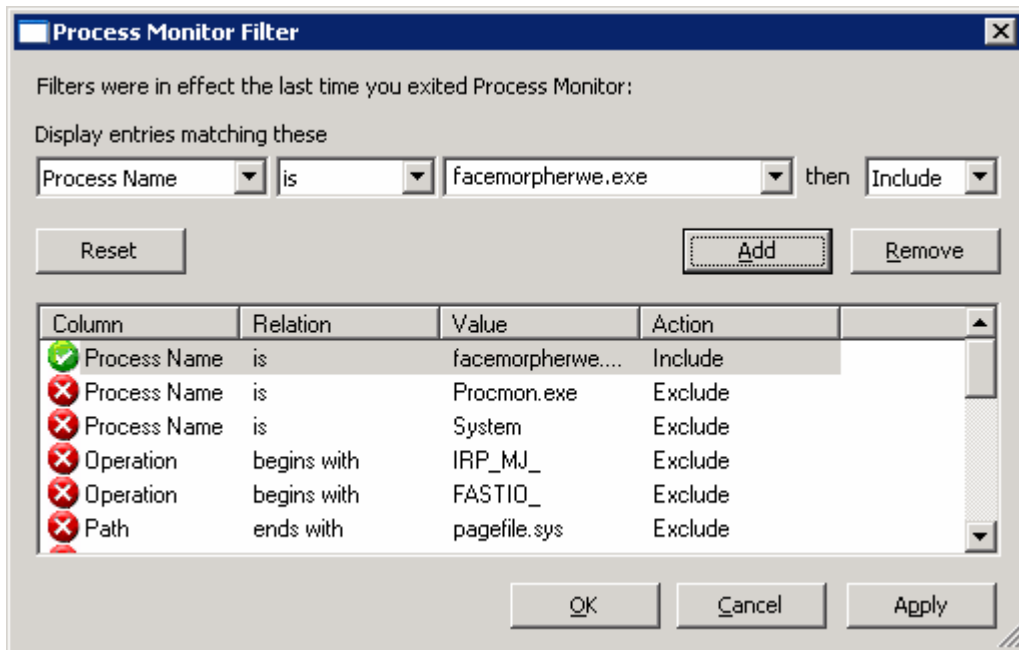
Process Monitor Filter

Filters were in effect the last time you exited Process Monitor:

Display entries matching these

Process Name | is | facemorpherwe.exe | then | Include

Reset

Add

Remove

| Column | Relation | Value | Action |
|---|---|---|---|
| Process Name | is | facemorpherwe.... | Include |
| Process Name | is | Procmon.exe | Exclude |
| Process Name | is | System | Exclude |
| Operation | begins with | IRP_MJ_ | Exclude |
| Operation | begins with | FASTIO_ | Exclude |
| Path | ends with | pagefile.sys | Exclude |

OK

Cancel

Apply